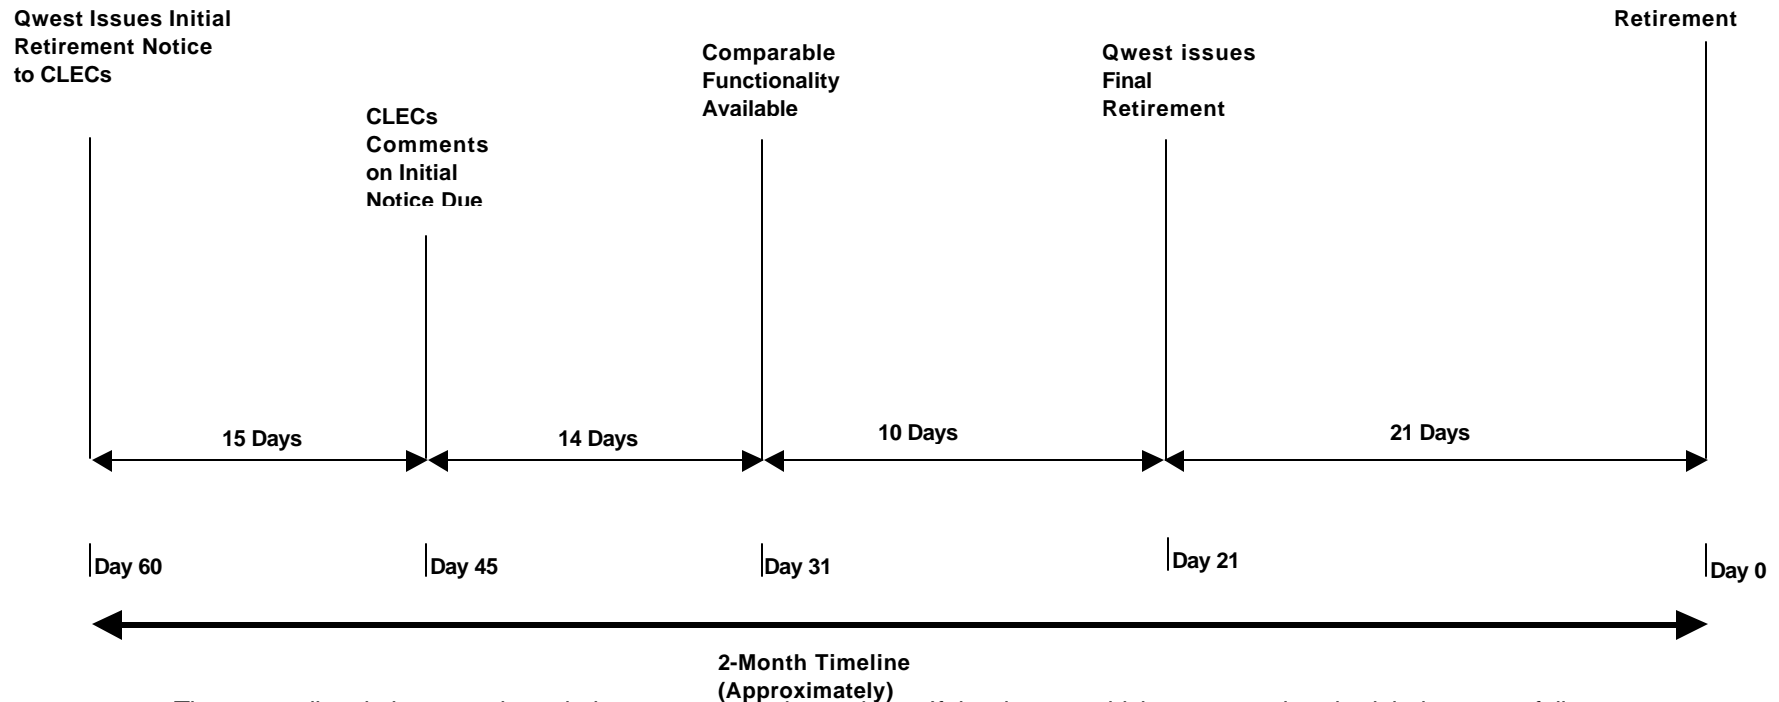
Qwest Issues Initial Retirement Notice to CLECs

CLECs Comments on Initial Notice Due

Comparable Functionality Available

Qwest issues Final Retirement

Retirement

15 Days

14 Days

10 Days

21 Days

Day 60

Day 45

Day 31

Day 21

Day 0

2-Month Timeline (Approximately)

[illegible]